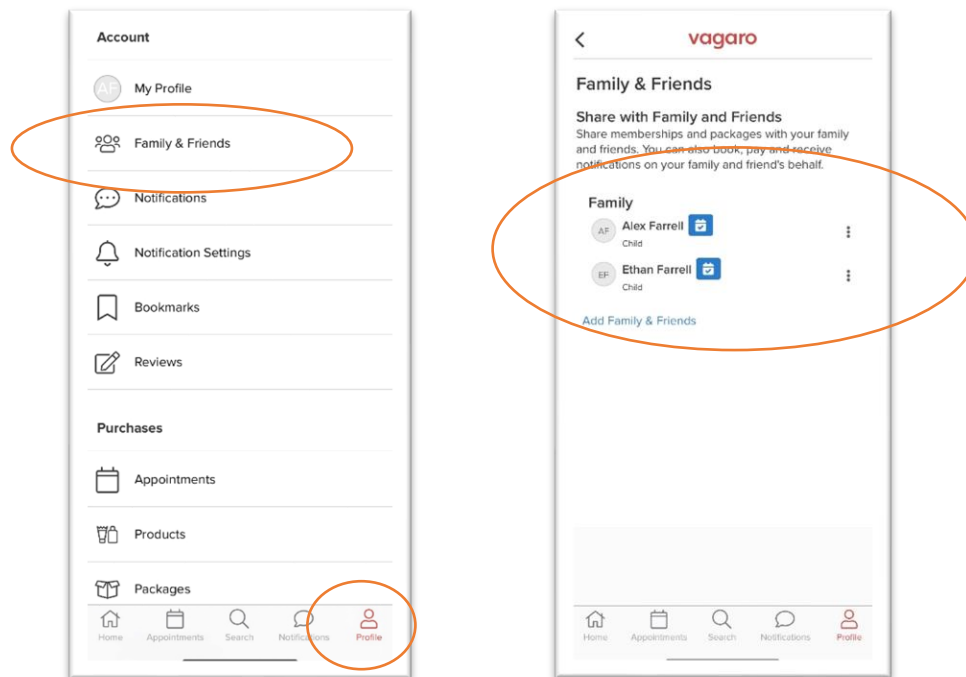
Account

AF My Profile

Family & Friends

Notifications

Notification Settings

Bookmarks

Reviews

Purchases

Appointments

Products

Packages

Home Appointments Search Notifications Profile

vagaro

Family & Friends

Share with Family and Friends

Share memberships and packages with your family and friends. You can also book, pay and receive notifications on your family and friend's behalf.

Family

AF Alex Farrell
Child

EF Ethan Farrell
Child

Add Family & Friends

Home Appointments Search Notifications Profile